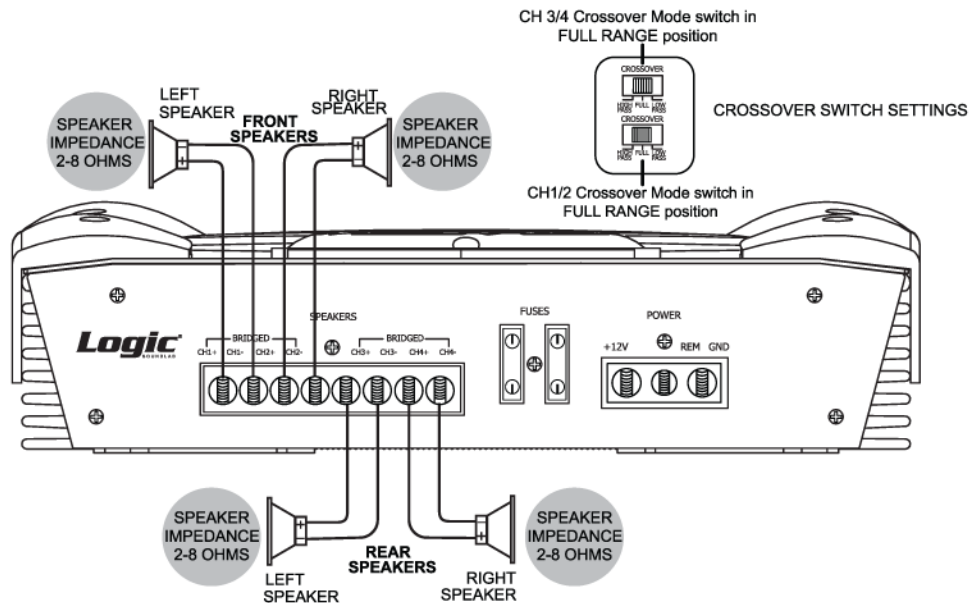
CH 3/4 Crossover Mode switch in FULL RANGE position

CROSSOVER
HIGH PASS FULL LOW PASS

CROSSOVER
HIGH PASS FULL LOW PASS

CROSSOVER SWITCH SETTINGS

CH1/2 Crossover Mode switch in FULL RANGE position

SPEAKER IMPEDANCE 2-8 OHMS

LEFT SPEAKER

FRONT SPEAKERS

RIGHT SPEAKER

SPEAKER IMPEDANCE 2-8 OHMS

Logic
BOSS AUDIO

BRIDGED
CH1+ CH1- CH2+ CH2-

SPEAKERS

BRIDGED
CH3+ CH3- CH4+ CH4-

FUSES

POWER
+12V REM GND

SPEAKER IMPEDANCE 2-8 OHMS

LEFT SPEAKER

REAR SPEAKERS

RIGHT SPEAKER

SPEAKER IMPEDANCE 2-8 OHMS